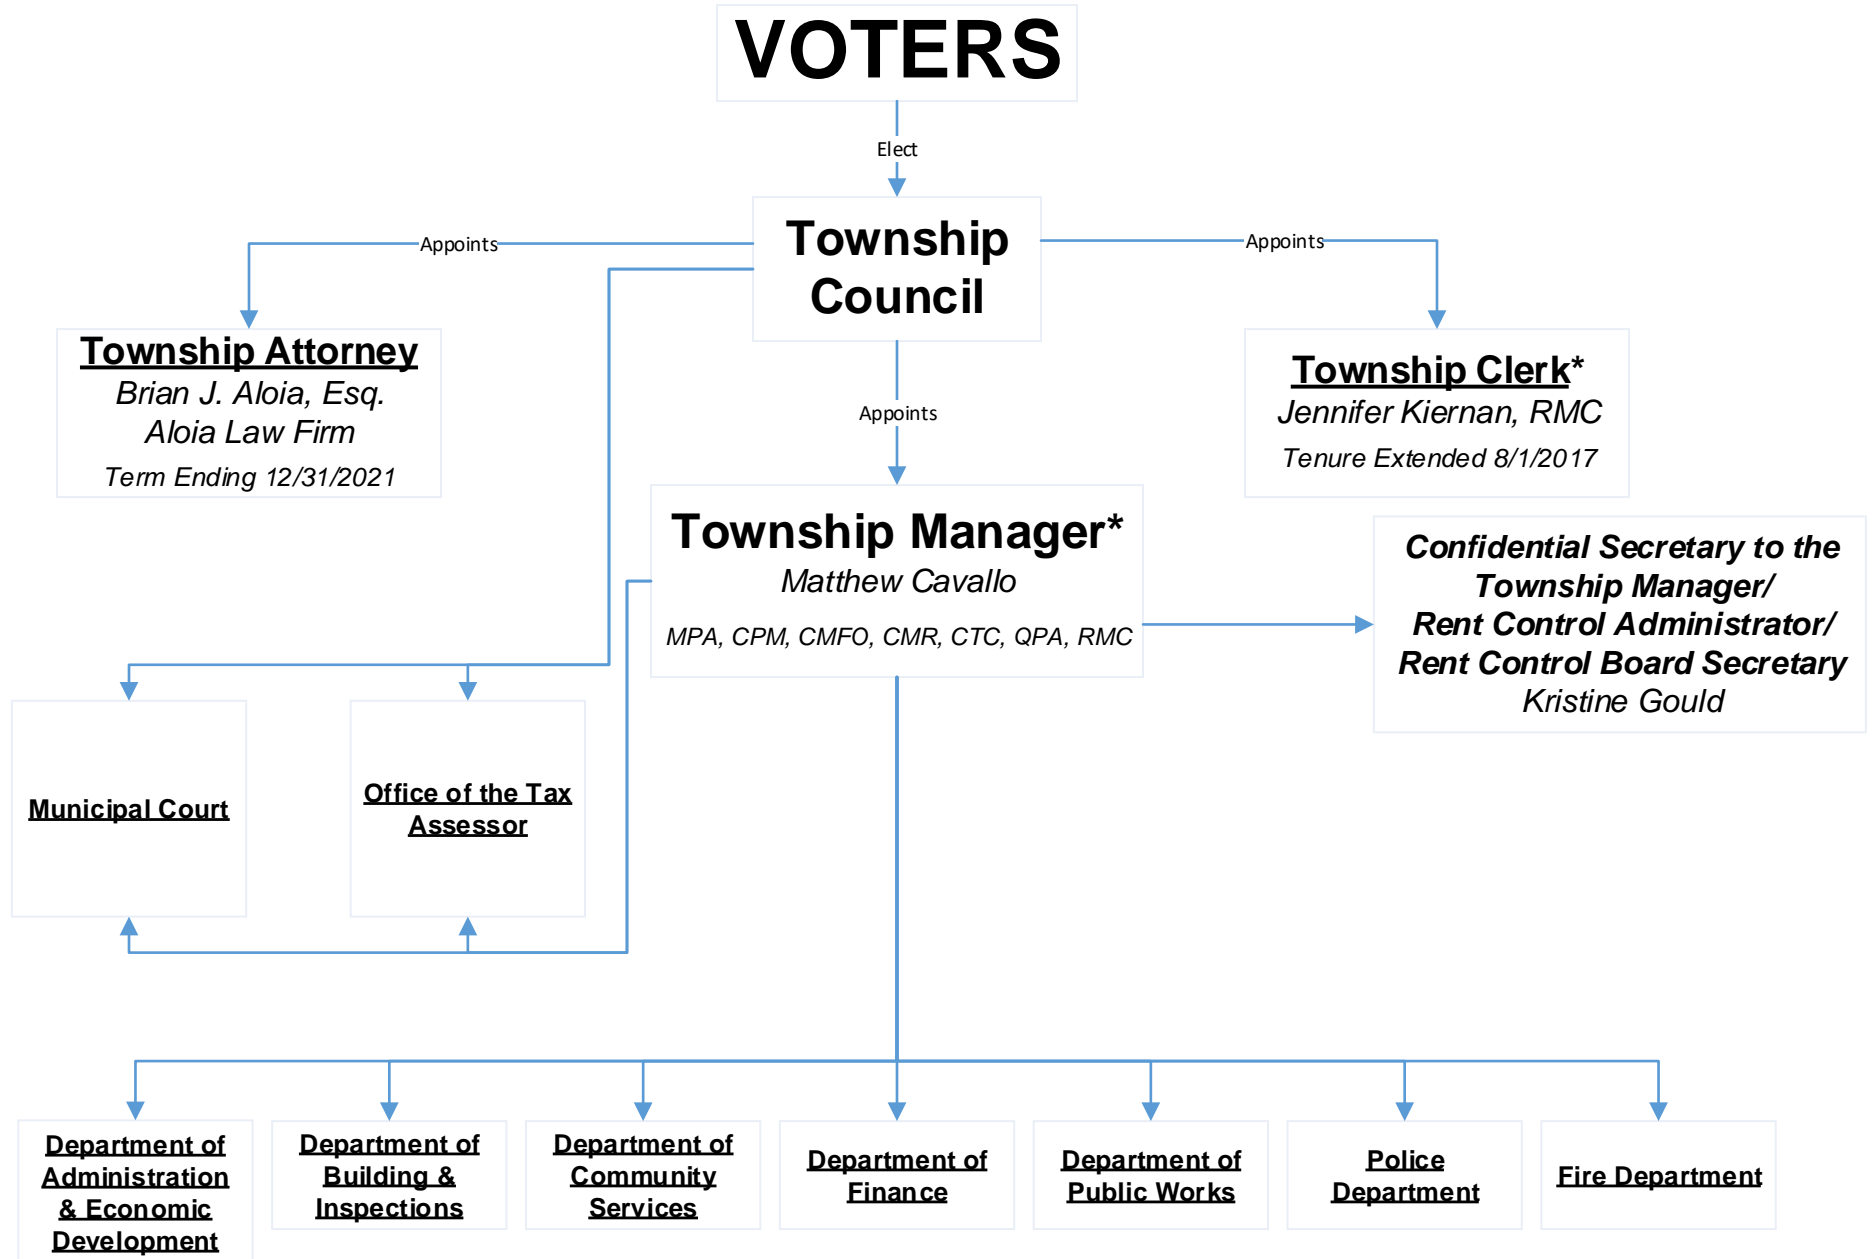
VOTERS

Elect

Township Council

Appoints

Appoints

Township Attorney
Brian J. Aloia, Esq.
Aloia Law Firm
Term Ending 12/31/2021

Township Clerk*
Jennifer Kiernan, RMC
Tenure Extended 8/1/2017

Appoints

Township Manager*
Matthew Cavallo
MPA, CPM, CMFO, CMR, CTC, QPA, RMC

Confidential Secretary to the Township Manager/ Rent Control Administrator/ Rent Control Board Secretary
Kristine Gould

Municipal Court

Office of the Tax Assessor

Department of Administration & Economic Development

Department of Building & Inspections

Department of Community Services

Department of Finance

Department of Public Works

Police Department

Fire Department